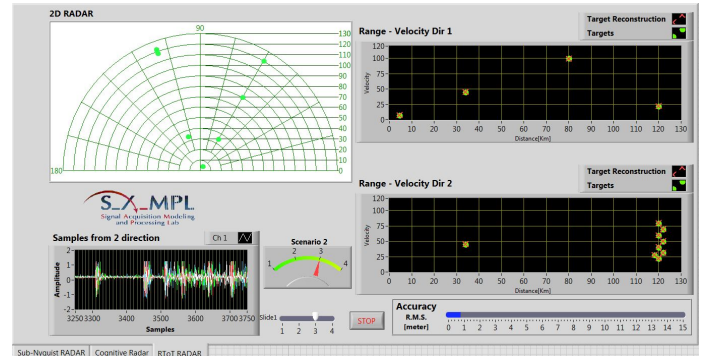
2D RADAR

90

130
120
110
100
90
80
70
60
50
40
30
20
10
0

180

0

Range - Velocity Dir 1

Target Reconstruction
Targets

Velocity

120
100
75
50
25
0

0 10 20 30 40 50 60 70 80 90 100 110 120 130

Distance[Km]

S_X_MPL
Signal Acquisition Modeling and Processing Lab

Range - Velocity Dir 2

Target Reconstruction
Targets

Velocity

120
100
75
50
25
0

0 10 20 30 40 50 60 70 80 90 100 110 120 130

Distance[Km]

Samples from 2 direction

Ch 1

Amplitude

2
1
0
-1
-2

3250 3300 3400 3500 3600 3700 3750

Samples

Scenario 2

1 2 3 4

Slide1

1 2 3 4

STOP

Accuracy

R.M.S.
[meter]

0 1 2 3 4 5 6 7 8 9 10 11 12 13 14 15

Sub-Nyquist RADAR | Cognitive Radar | RToT RADAR